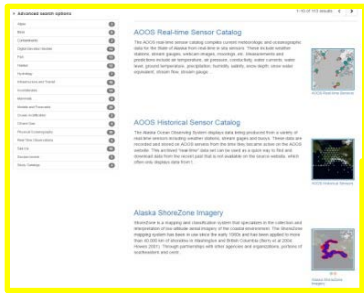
+ Advanced search options

AOOS Real-time Sensor Catalog

The AOOS real-time sensor catalog contains current meteorologic and oceanographic data for the State of Alaska from real-time in situ sensors. These include weather stations, oceanographic buoys, webcam images, tide gauges, etc. Measurements and predictions include air temperature, air pressure, conductivity, water currents, water level, ground temperature, precipitation, humidity, salinity, snow depth, snow water equivalent, stream flow, stream gauge ...

AOOS Real-time Sensors

AOOS Historical Sensor Catalog

The Alaska Ocean Observing System displays data being produced from a variety of real-time sensors including weather stations, stream gages and buoys. These data are recorded and stored on AOOS servers from the time they became active on the AOOS website. This archived "real-time" data set can be used as a quick way to find and download data from the recent past that is not available on the source website, which often only displays data from t...

AOOS Historical Sensors

Alaska ShoreZone Imagery

ShoreZone is a mapping and classification system that specializes in the collection and interpretation of low-altitude aerial imagery of the coastal environment. The ShoreZone mapping system has been in use since the early 1980s and has been applied to more than 95,000 km of shoreline in Washington and British Columbia (Berry et al 2004; Howes 2001). Through partnerships with other agencies and organizations, portions of southeastern and cent...